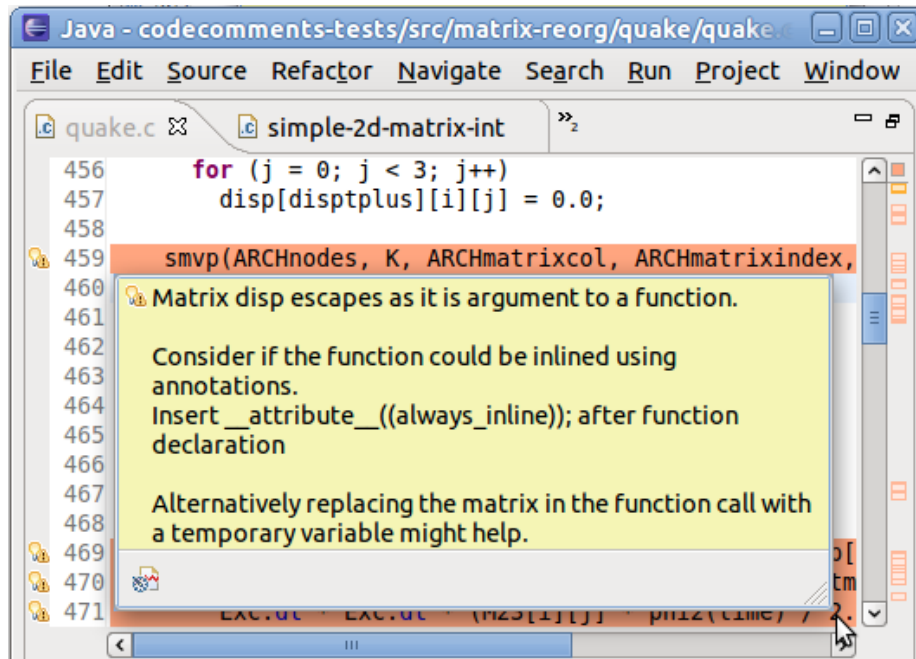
Java - codecomments-tests/src/matrix-reorg/quake/quake.c

File Edit Source Refactor Navigate Search Run Project Window

quake.c simple-2d-matrix-int »2

456 for (j = 0; j < 3; j++)
457 disp[disptplus][i][j] = 0.0;
458
459 smvp(ARCHnodes, K, ARCHmatrixcol, ARCHmatrixindex,
460
461
462
463
464
465
466
467
468
469
470
471 Exc.dt * Exc.dt * (M23[i][j] * phi2(time) / 2.

Matrix disp escapes as it is argument to a function.

Consider if the function could be inlined using annotations.
Insert __attribute__((always_inline)); after function declaration

Alternatively replacing the matrix in the function call with a temporary variable might help.